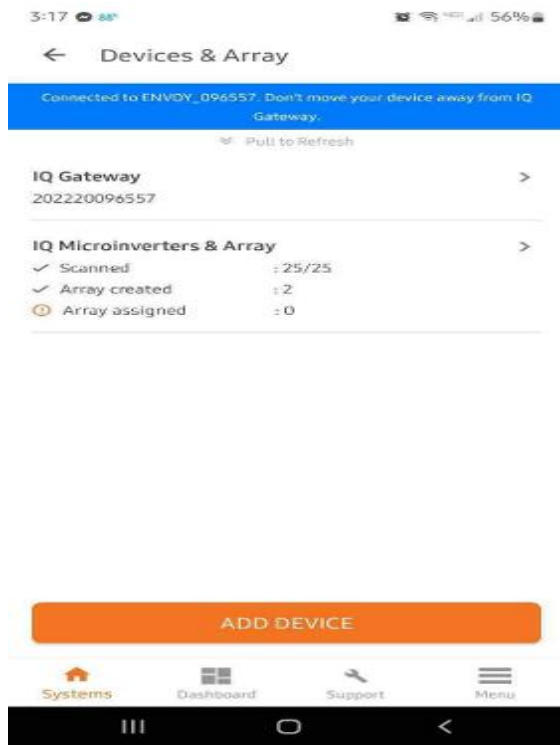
3:17 88° 56%

← Devices & Array

Connected to ENVOY_096557. Don't move your device away from IQ Gateway.

Pull to Refresh

IQ Gateway >
202220096557

IQ Microinverters & Array >
Scanned : 25/25
Array created : 2
Array assigned : 0

ADD DEVICE

Systems Dashboard Support Menu